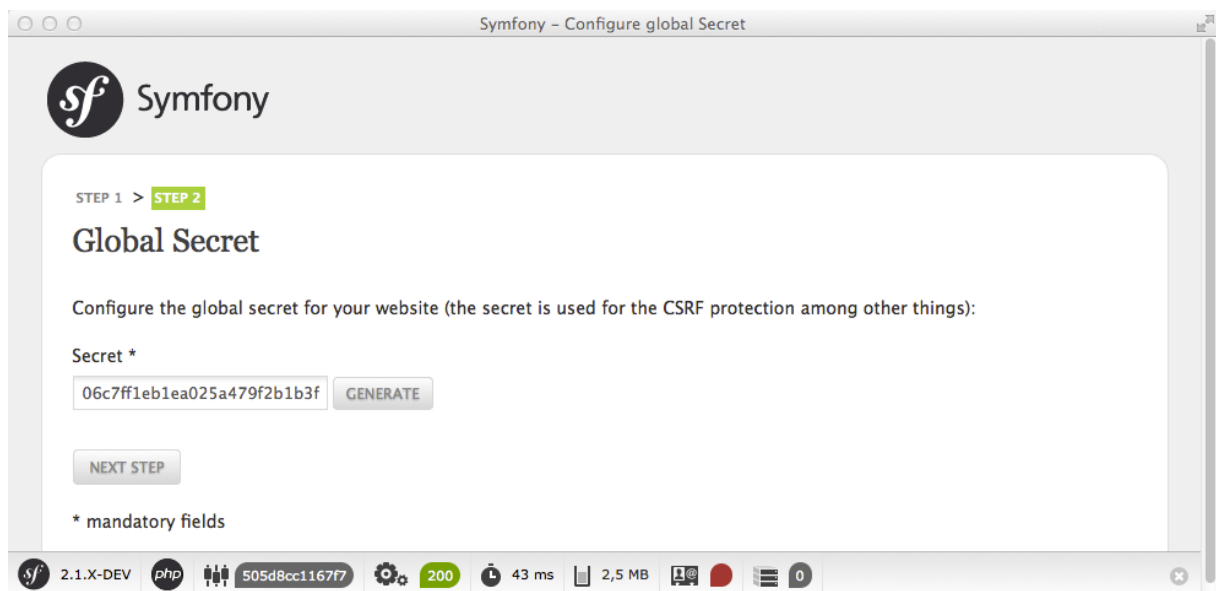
Symfony – Configure global Secret

sf Symfony

STEP 1 > STEP 2

Global Secret

Configure the global secret for your website (the secret is used for the CSRF protection among other things):

Secret *

06c7ff1eb1ea025a479f2b1b3f GENERATE

NEXT STEP

* mandatory fields

sf 2.1.X-DEV php 505d8cc1167f7 200 43 ms 2,5 MB 0